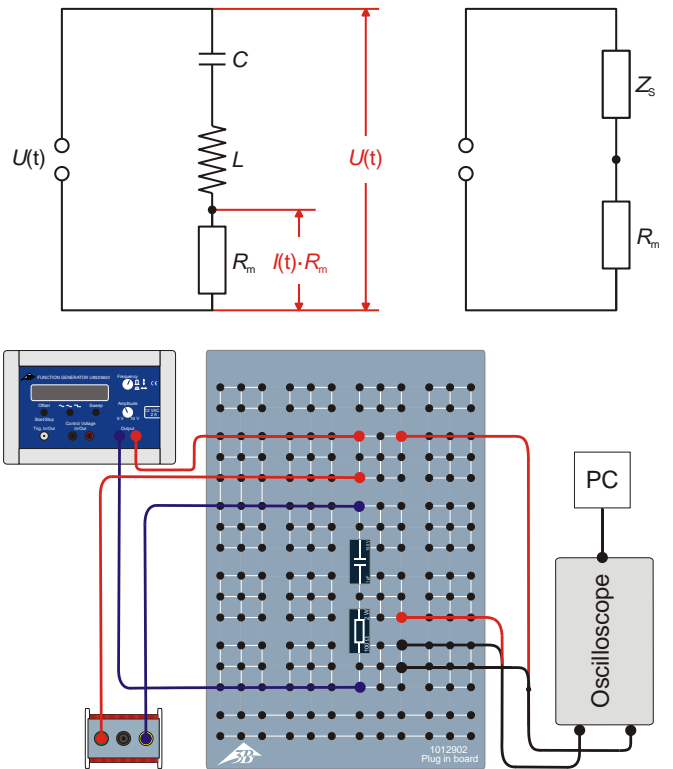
$C$

$U(t)$

$L$

$U(t)$

$R_m$

$I(t) \cdot R_m$

$Z_s$

$R_m$

FUNCTION GENERATOR U8533600

Frequency

Amplitude

Offset

Sweep

Start/Stop

Trig. In/Out

Control Voltage In/Out

Output

PC

Oscilloscope

3B

1012902
Plug in board